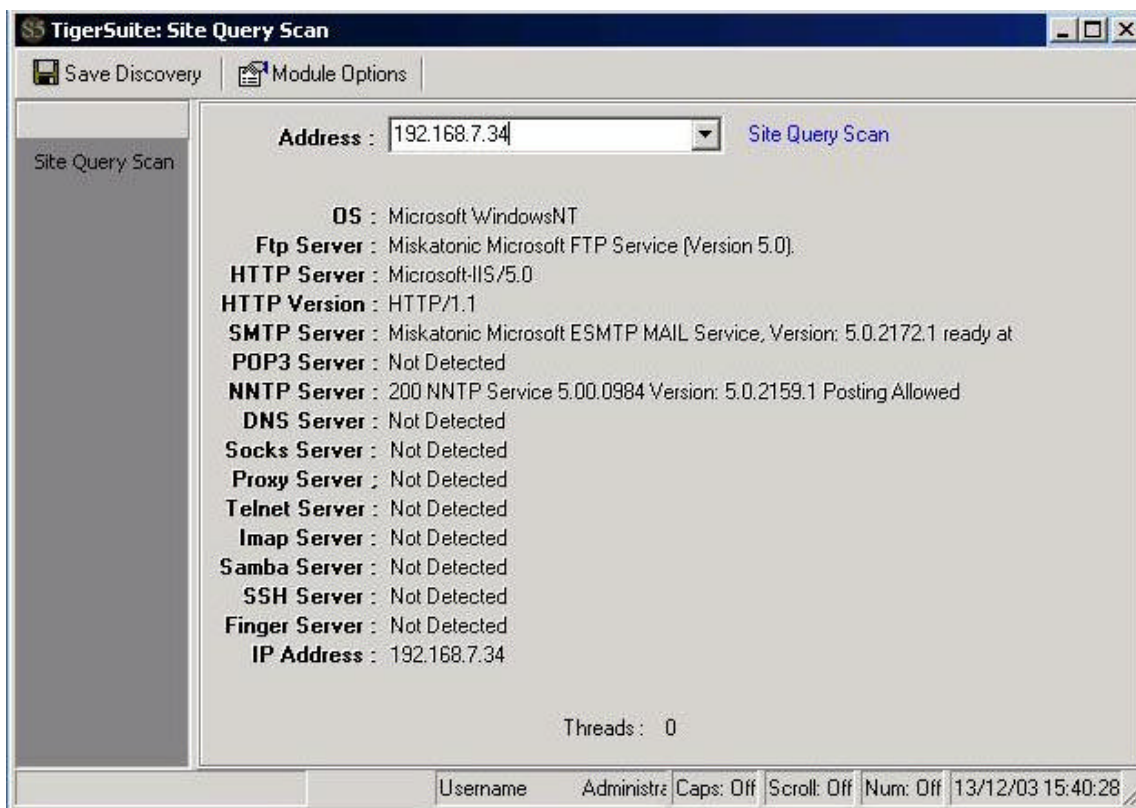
TigerSuite: Site Query Scan

Save Discovery | Module Options

Site Query Scan

Address : 192.168.7.34

Site Query Scan

OS : Microsoft WindowsNT
Ftp Server : Miskatonic Microsoft FTP Service (Version 5.0).
HTTP Server : Microsoft-IIS/5.0
HTTP Version : HTTP/1.1
SMTP Server : Miskatonic Microsoft ESMTP MAIL Service, Version: 5.0.2172.1 ready at
POP3 Server : Not Detected
NNTP Server : 200 NNTP Service 5.00.0984 Version: 5.0.2159.1 Posting Allowed
DNS Server : Not Detected
Socks Server : Not Detected
Proxy Server ; Not Detected
Telnet Server : Not Detected
Imap Server : Not Detected
Samba Server : Not Detected
SSH Server : Not Detected
Finger Server : Not Detected
IP Address : 192.168.7.34

Threads : 0

Username | Administra | Caps: Off | Scroll: Off | Num: Off | 13/12/03 15:40:28